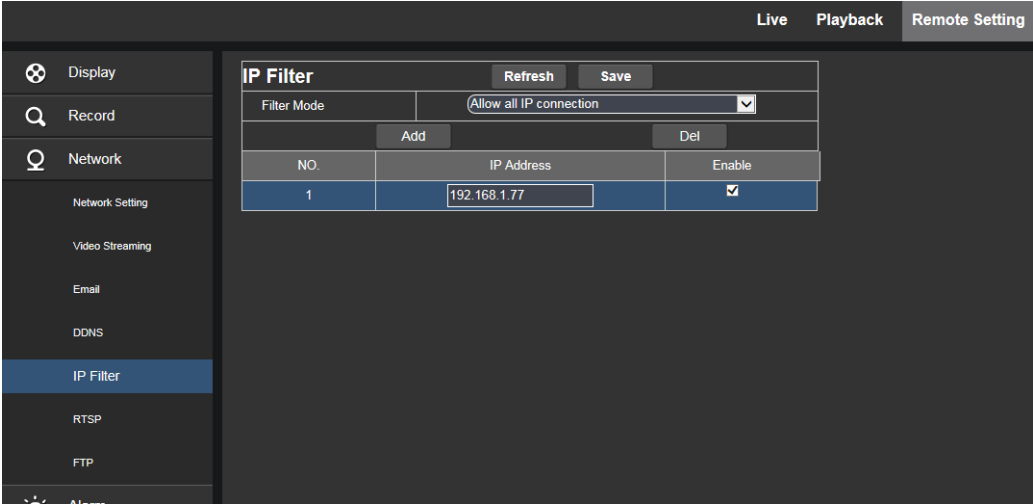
Live Playback Remote Setting

Display
Record
Network
Network Setting
Video Streaming
Email
DDNS
IP Filter
RTSP
FTP
Alarm

IP Filter Refresh Save

Filter Mode | Allow all IP connection

Add Del

| NO. | IP Address | Enable |
|---|---|---|
| 1 | 192.168.1.77 | ☑ |